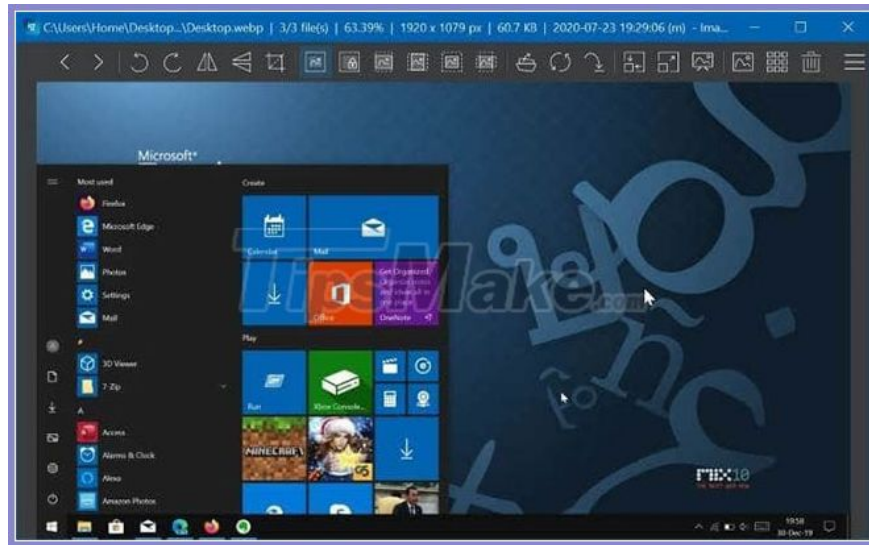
C:\Users\Home\Desktop...\Desktop.webp | 3/3 file(s) | 63.39% | 1920 x 1079 px | 60.7 KB | 2020-07-23 19:29:06 (m) - Ima...

Microsoft

Most used

Firefox

Microsoft Edge

Word

Photos

Settings

Mail

#

3D Viewer

7-Zip

A

Access

Alarms & Clock

Alexa

Amazon Photos

Create

Calendar

Mail

Office

Get Organized

OneNote

Play

Run

Xbox Console...

MINECRAFT

TipsMake.com

MIX10

19:58
30-Dec-19